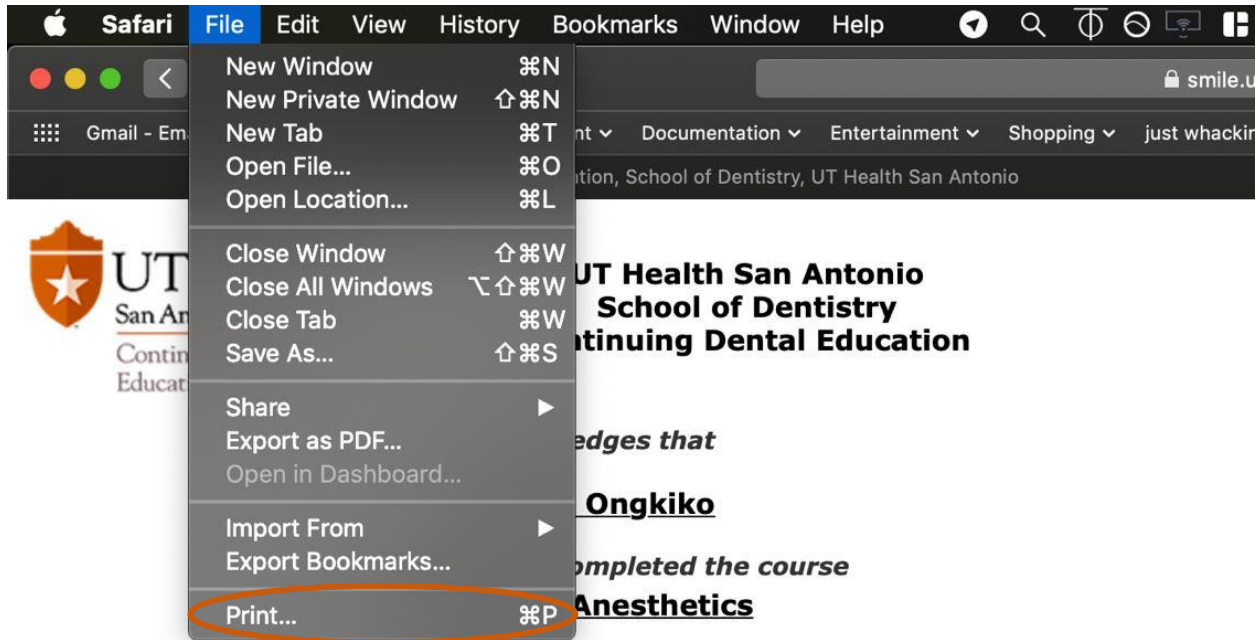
Safari File Edit View History Bookmarks Window Help

New Window ⌘N
New Private Window ⇧⌘N
New Tab ⌘T
Open File... ⌘O
Open Location... ⌘L

Close Window ⇧⌘W
Close All Windows ⌥⇧⌘W
Close Tab ⌘W
Save As... ⇧⌘S

Share ▶
Export as PDF...
Open in Dashboard...

Import From ▶
Export Bookmarks...

Print... ⌘P

smile.u

Gmail - Em nt ⌄ Documentation ⌄ Entertainment ⌄ Shopping ⌄ just whackin

tion, School of Dentistry, UT Health San Antonio

UT
San An
Contin
Educat

UT Health San Antonio
School of Dentistry
ntinuing Dental Education

edges that

Ongkiko

ompleted the course

Anesthetics